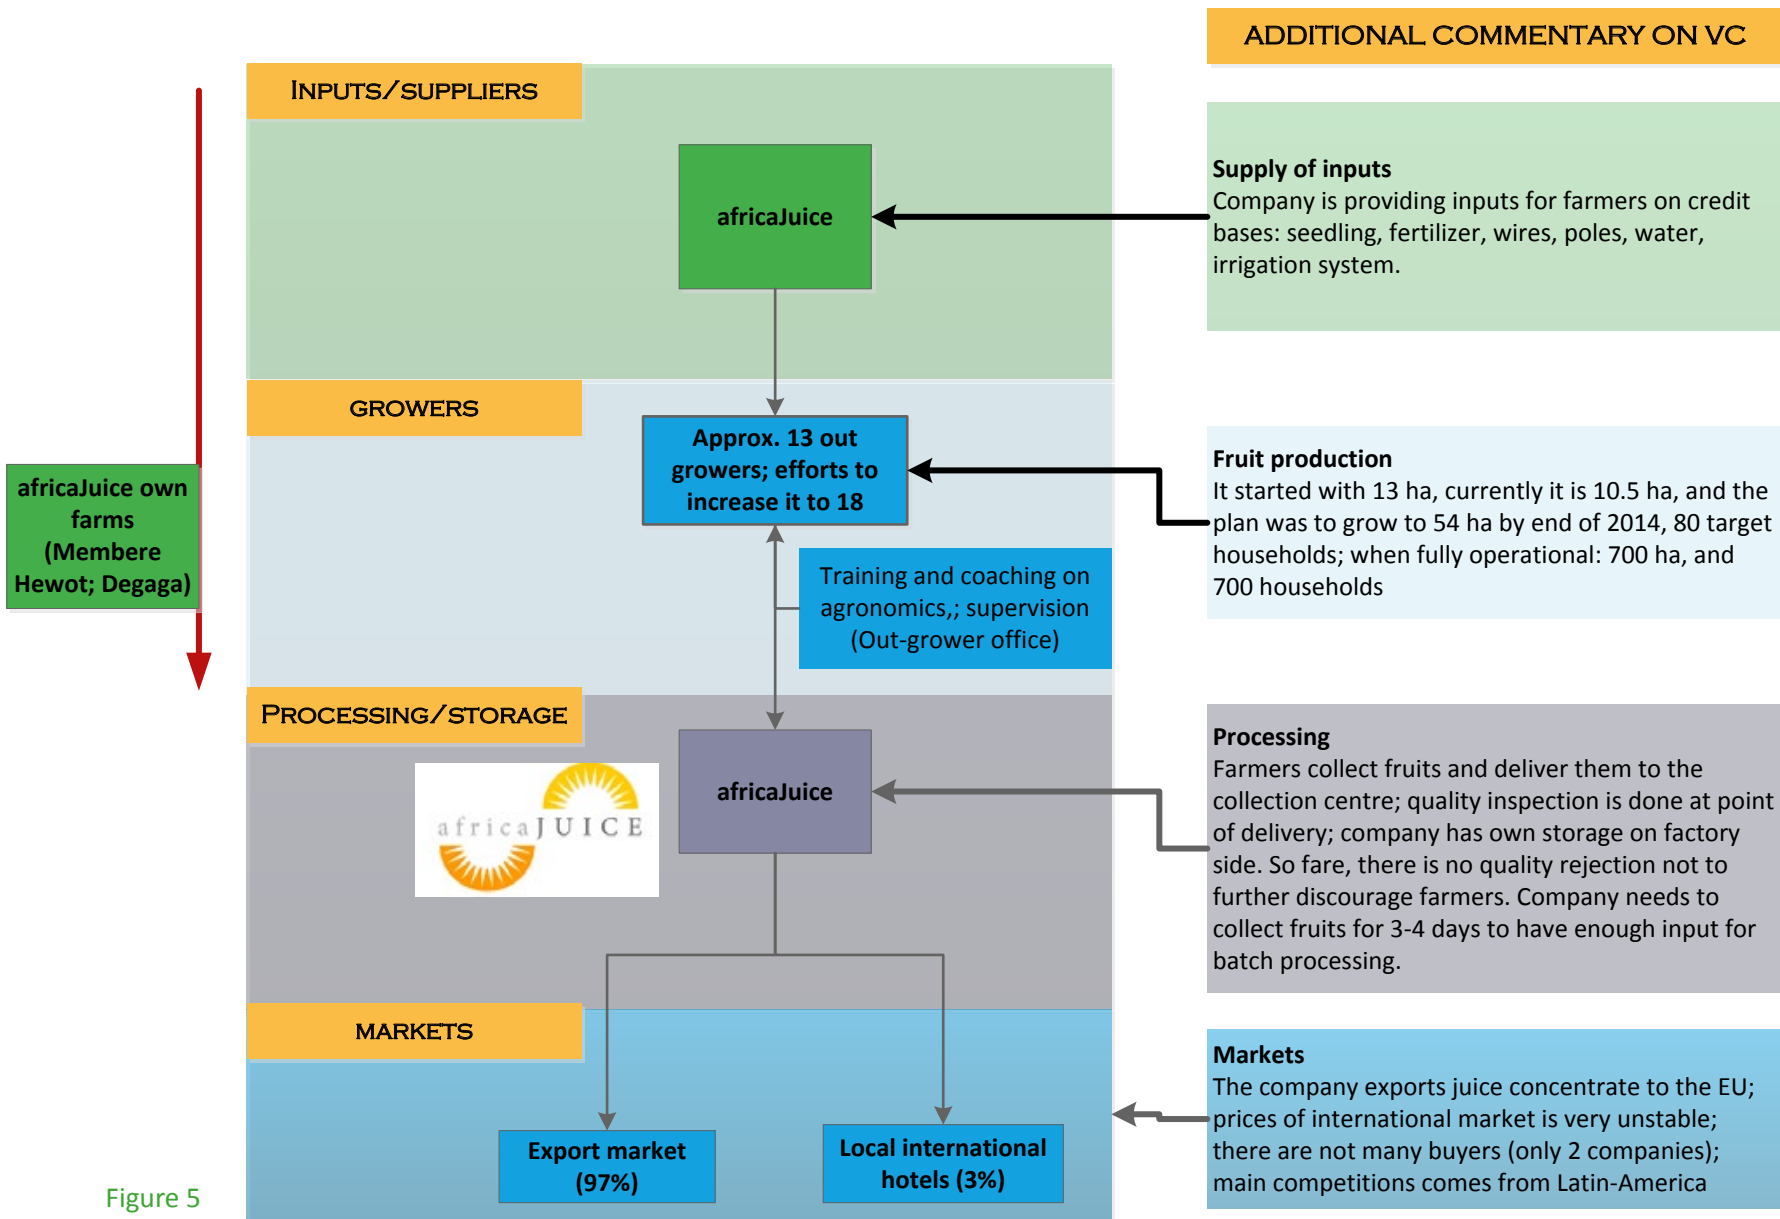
ADDITIONAL COMMENTARY ON VC

INPUTS/SUPPLIERS

africaJuice

Supply of inputs
Company is providing inputs for farmers on credit bases: seedling, fertilizer, wires, poles, water, irrigation system.

GROWERS

africaJuice own farms (Membere Hewot; Degaga)

Approx. 13 out growers; efforts to increase it to 18

Fruit production
It started with 13 ha, currently it is 10.5 ha, and the plan was to grow to 54 ha by end of 2014, 80 target households; when fully operational: 700 ha, and 700 households

Training and coaching on agronomics,; supervision (Out-grower office)

PROCESSING/STORAGE

africaJUICE

africaJuice

Processing
Farmers collect fruits and deliver them to the collection centre; quality inspection is done at point of delivery; company has own storage on factory side. So fare, there is no quality rejection not to further discourage farmers. Company needs to collect fruits for 3-4 days to have enough input for batch processing.

MARKETS

Export market (97%)

Local international hotels (3%)

Markets
The company exports juice concentrate to the EU; prices of international market is very unstable; there are not many buyers (only 2 companies); main competitions comes from Latin-America

Figure 5